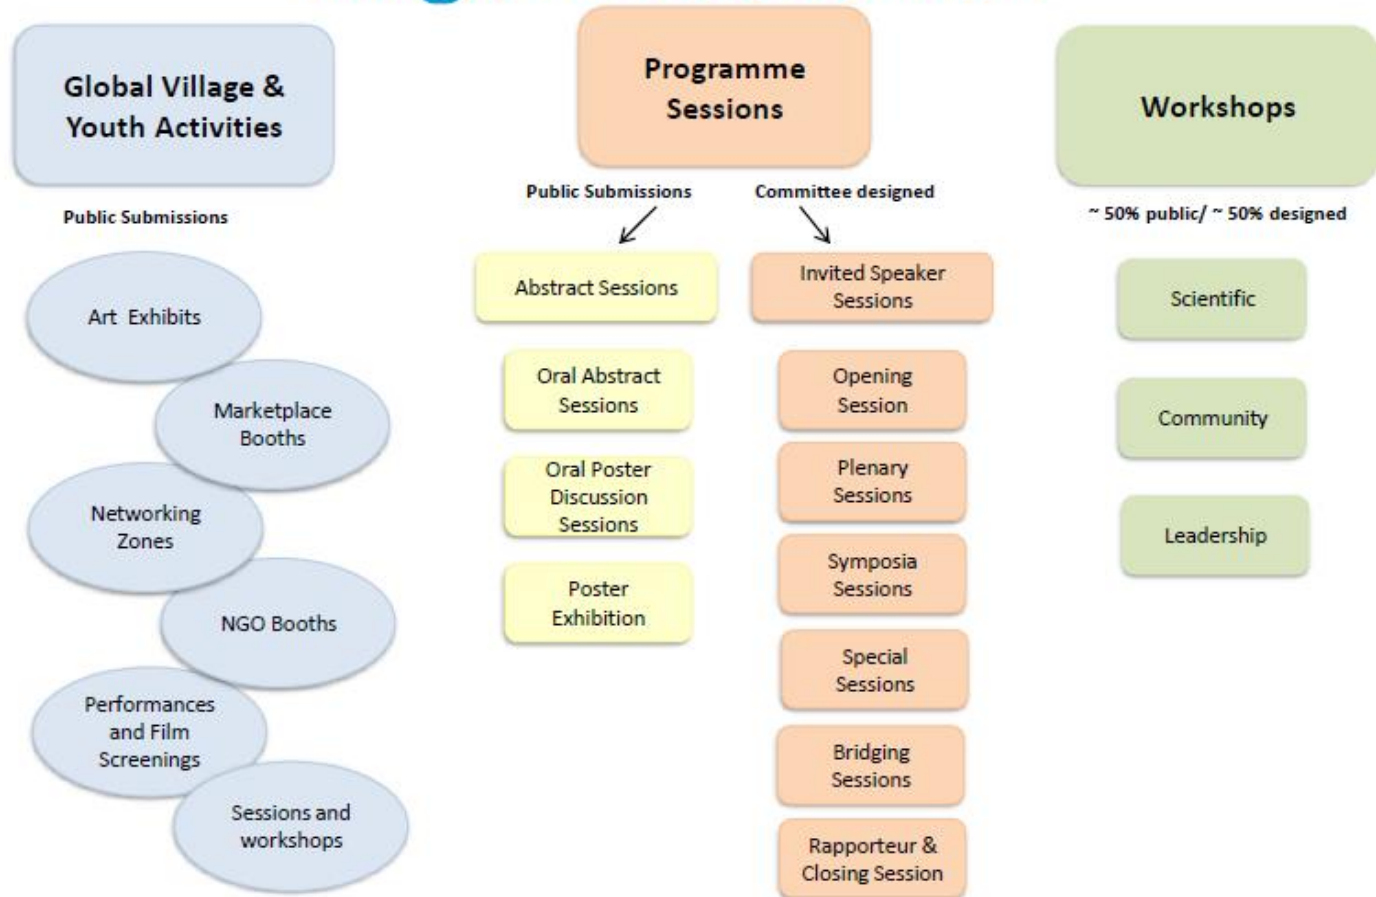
Global Village & Youth Activities

Public Submissions

Art Exhibits

Marketplace Booths

Networking Zones

NGO Booths

Performances and Film Screenings

Sessions and workshops

Programme Sessions

Public Submissions

Committee designed

Abstract Sessions

Oral Abstract Sessions

Oral Poster Discussion Sessions

Poster Exhibition

Invited Speaker Sessions

Opening Session

Plenary Sessions

Symposia Sessions

Special Sessions

Bridging Sessions

Rapporteur & Closing Session

Workshops

~ 50% public/ ~ 50% designed

Scientific

Community

Leadership